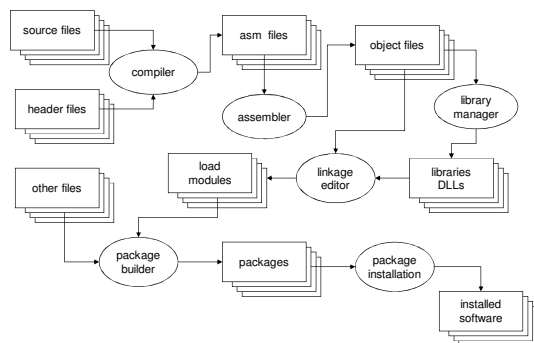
source files

compiler

header files

asm files

assembler

object files

library manager

libraries DLLs

linkage editor

load modules

other files

package builder

packages

package installation

installed software